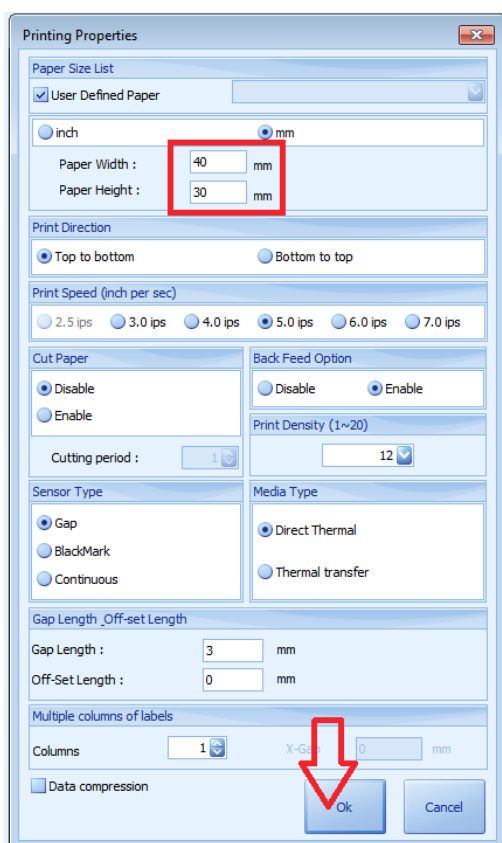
Printing Properties

Paper Size List

User Defined Paper

inch

mm

Paper Width : 40 mm

Paper Height : 30 mm

Print Direction

Top to bottom

Bottom to top

Print Speed (inch per sec)

2.5 ips 3.0 ips 4.0 ips 5.0 ips 6.0 ips 7.0 ips

Cut Paper

Disable

Enable

Cutting period : 1

Back Feed Option

Disable

Enable

Print Density (1~20)

12

Sensor Type

Gap

BlackMark

Continuous

Media Type

Direct Thermal

Thermal transfer

Gap Length ,Off-set Length

Gap Length : 3 mm

Off-Set Length : 0 mm

Multiple columns of labels

Columns 1

X-Gap 0 mm

Data compression

Ok

Cancel